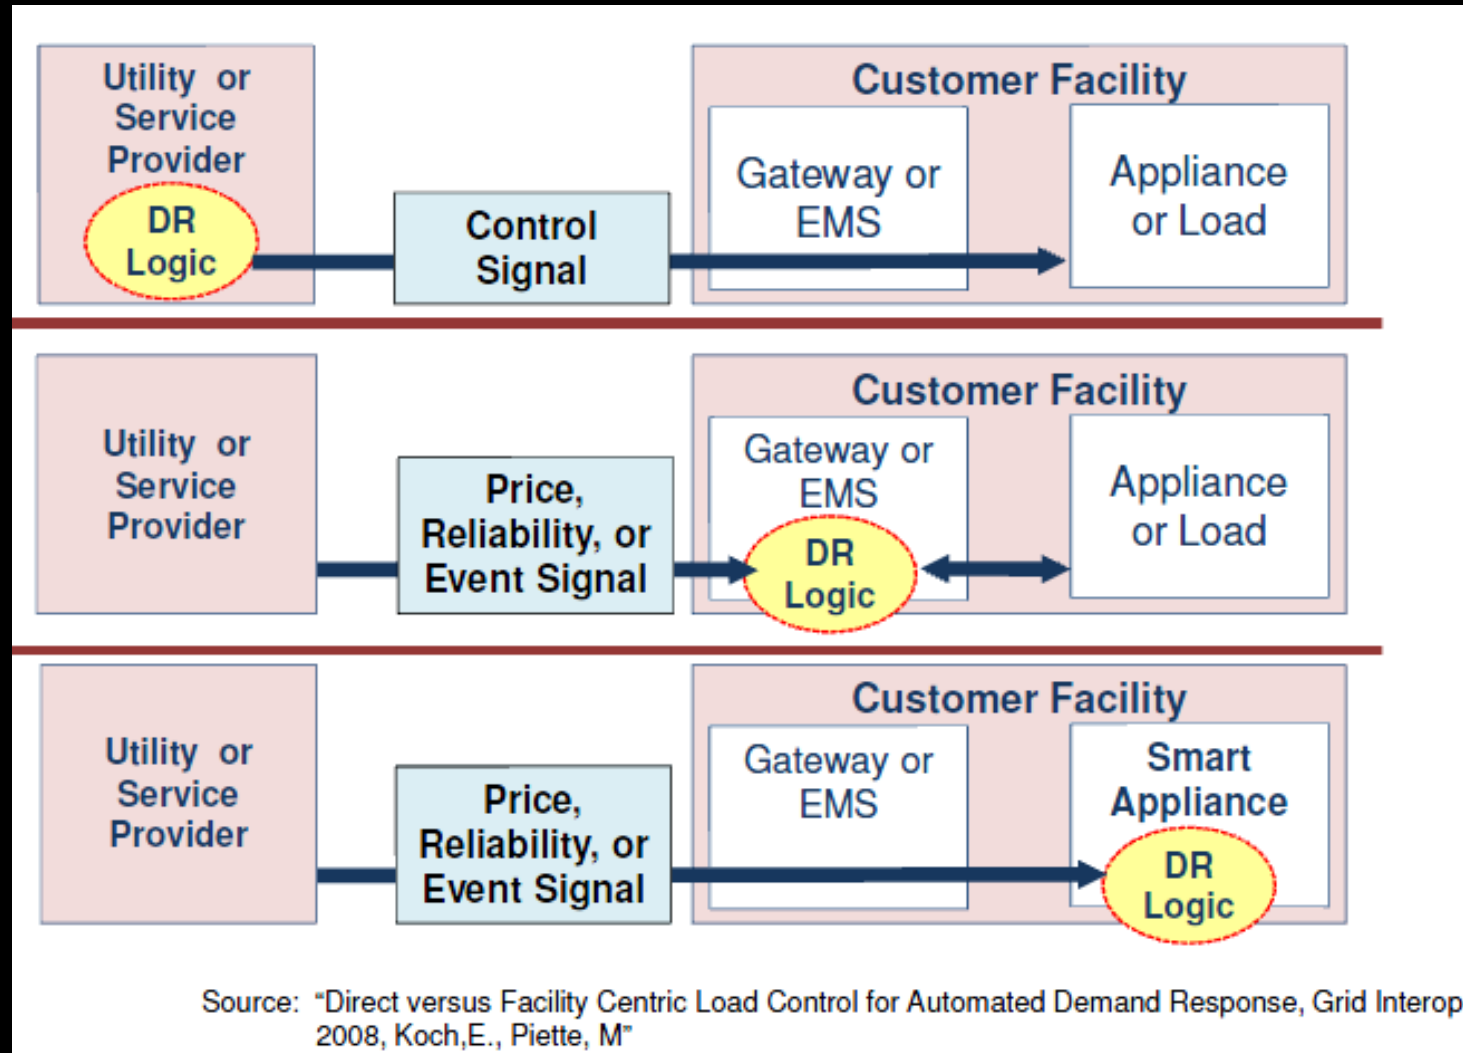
Utility or Service Provider

DR Logic

Control Signal

Customer Facility

Gateway or EMS

Appliance or Load

Utility or Service Provider

Price, Reliability, or Event Signal

Customer Facility

Gateway or EMS

DR Logic

Appliance or Load

Utility or Service Provider

Price, Reliability, or Event Signal

Customer Facility

Gateway or EMS

Smart Appliance

DR Logic

Source: "Direct versus Facility Centric Load Control for Automated Demand Response, Grid Interop 2008, Koch,E., Piette, M"